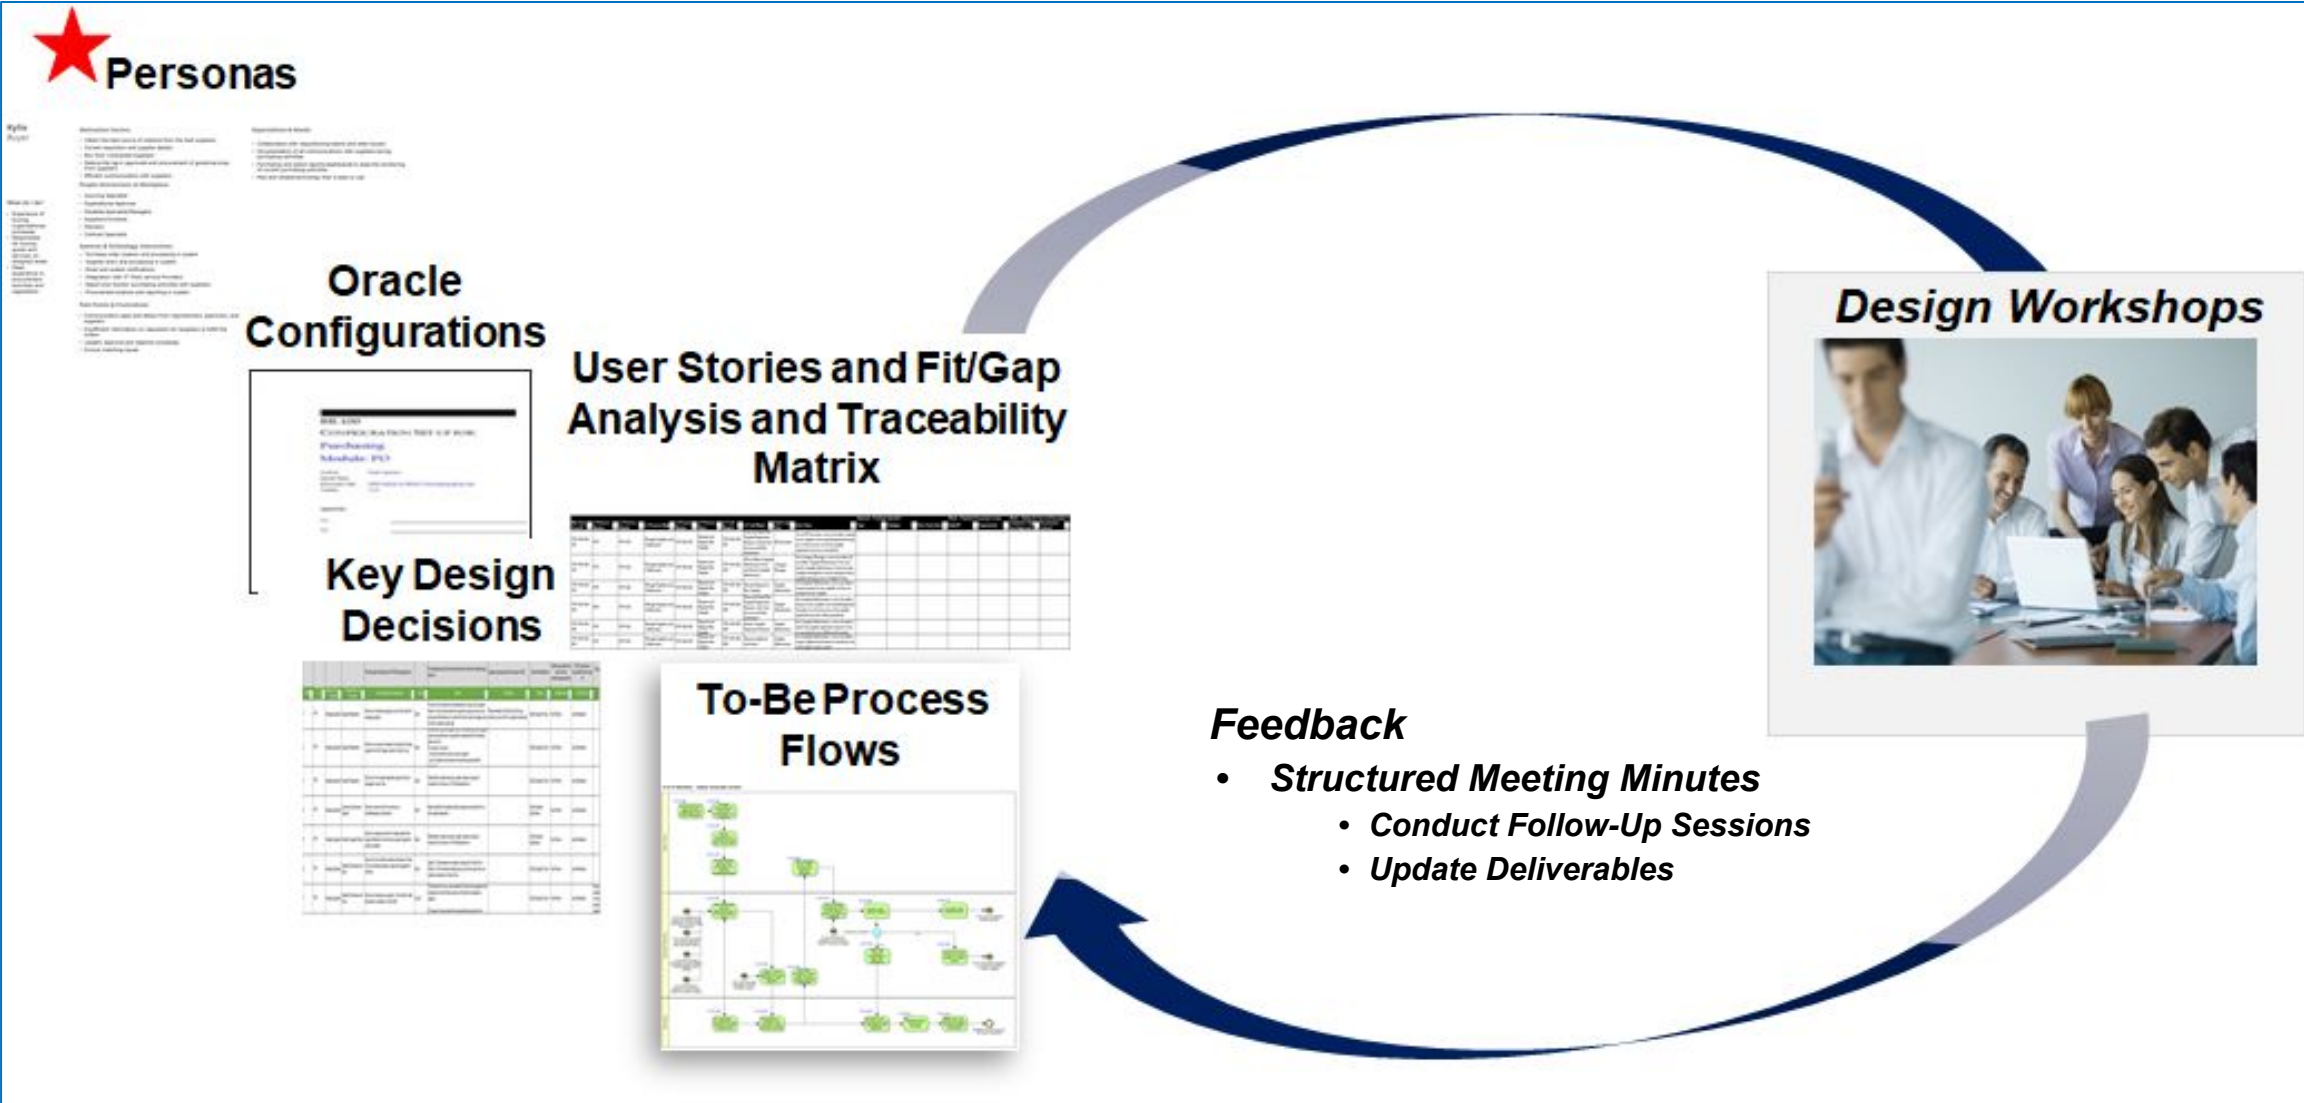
Personas

Oracle Configurations

User Stories and Fit/Gap Analysis and Traceability Matrix

Key Design Decisions

To-Be Process Flows

Design Workshops

Feedback
• Structured Meeting Minutes
• Conduct Follow-Up Sessions
• Update Deliverables